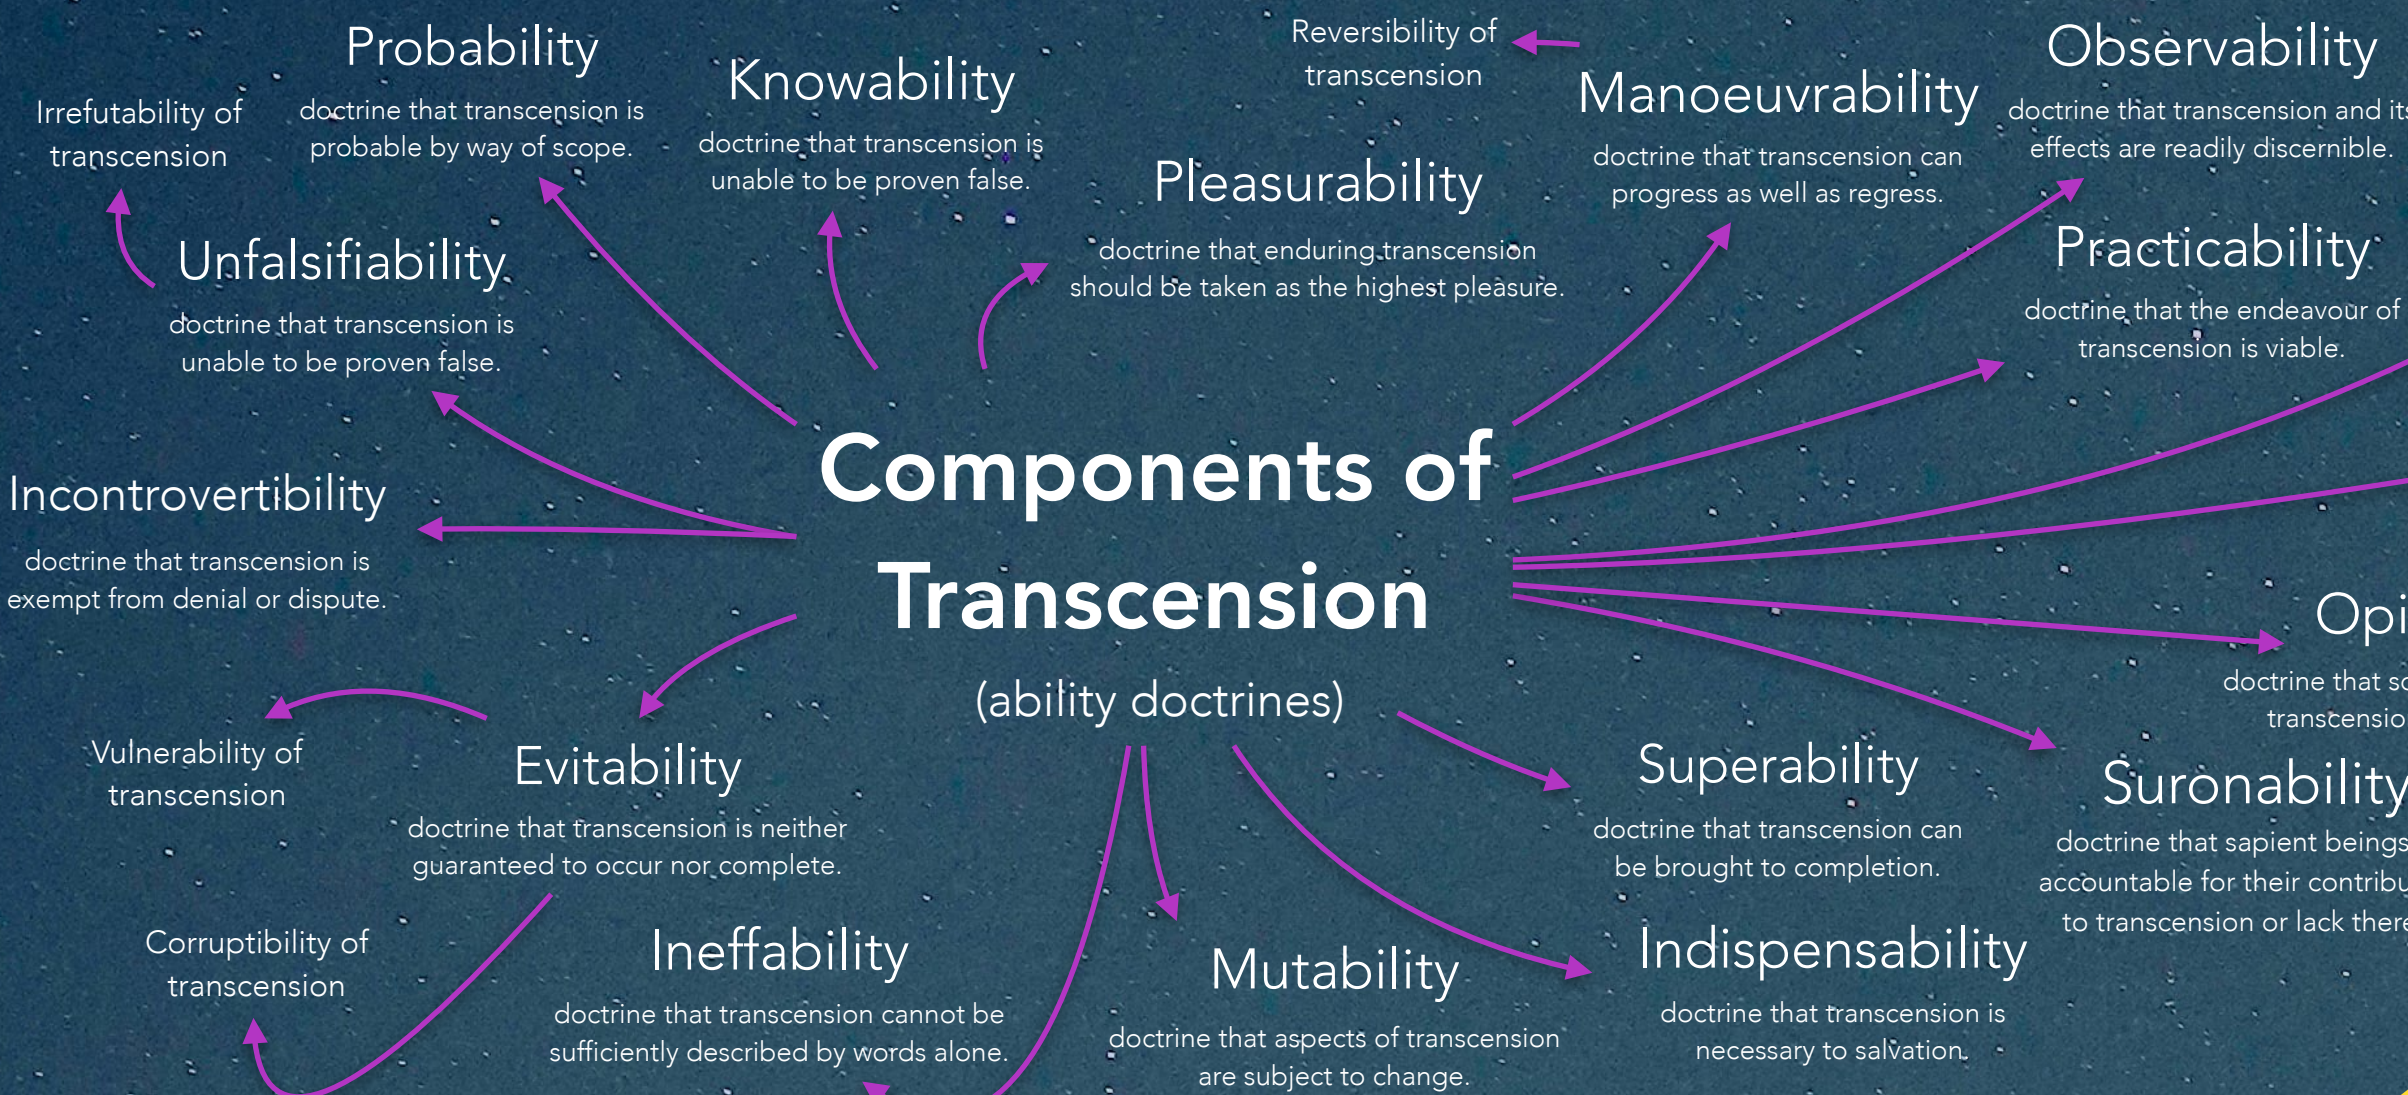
Components of Transcension

(ability doctrines)

Irrefutability of transcension

Probability

doctrine that transcension is probable by way of scope.

Knowability

doctrine that transcension is unable to be proven false.

Reversibility of transcension

Manoeuvrability

doctrine that transcension can progress as well as regress.

Observability

doctrine that transcension and its effects are readily discernible.

Pleasurability

doctrine that enduring transcension should be taken as the highest pleasure.

Practicability

doctrine that the endeavour of transcension is viable.

Unfalsifiability

doctrine that transcension is unable to be proven false.

Incontrovertibility

doctrine that transcension is exempt from denial or dispute.

Opi

doctrine that s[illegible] transcensio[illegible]

Vulnerability of transcension

Evitability

doctrine that transcension is neither guaranteed to occur nor complete.

Superability

doctrine that transcension can be brought to completion.

Suronability

doctrine that sapient beings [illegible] accountable for their contribu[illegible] to transcension or lack there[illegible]

Corruptibility of transcension

Ineffability

doctrine that transcension cannot be sufficiently described by words alone.

Mutability

doctrine that aspects of transcension are subject to change.

Indispensability

doctrine that transcension is necessary to salvation.